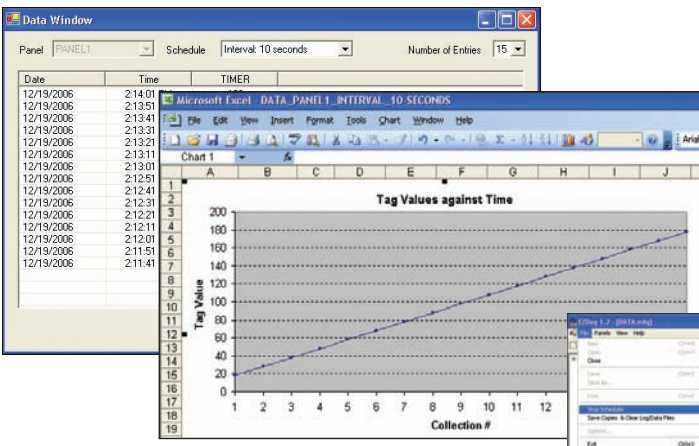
Data Window

Panel PANEL1 Schedule Interval: 10 seconds Number of Entries 15

| Date | Time | TIMER |
|---|---|---|
| 12/19/2006 | 2:14:01 | |
| 12/19/2006 | 2:13:51 | |
| 12/19/2006 | 2:13:41 | |
| 12/19/2006 | 2:13:31 | |
| 12/19/2006 | 2:13:21 | |
| 12/19/2006 | 2:13:11 | |
| 12/19/2006 | 2:13:01 | |
| 12/19/2006 | 2:12:51 | |
| 12/19/2006 | 2:12:41 | |
| 12/19/2006 | 2:12:31 | |
| 12/19/2006 | 2:12:21 | |
| 12/19/2006 | 2:12:11 | |
| 12/19/2006 | 2:12:01 | |
| 12/19/2006 | 2:11:51 | |
| 12/19/2006 | 2:11:41 | |

Microsoft Excel - DATA_PANEL1_INTERVAL_10-SECONDS

File Edit View Insert Format Tools Chart Window Help

Arial

Chart 1 fx

A B C D E F G H I J

1 2 3 4 5 6 7 8 9 10 11 12 13 14 15 16 17 18 19

Tag Values against Time

Tag Value

200 180 160 140 120 100 80 60 40 20 0

1 2 3 4 5 6 7 8 9 10 11 12

Collection #

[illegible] 1.2 - [DATA.mdg]

File Panels View Help

Close

Stop Schedule

Save Copies & Clear Log/Data Files

Exit